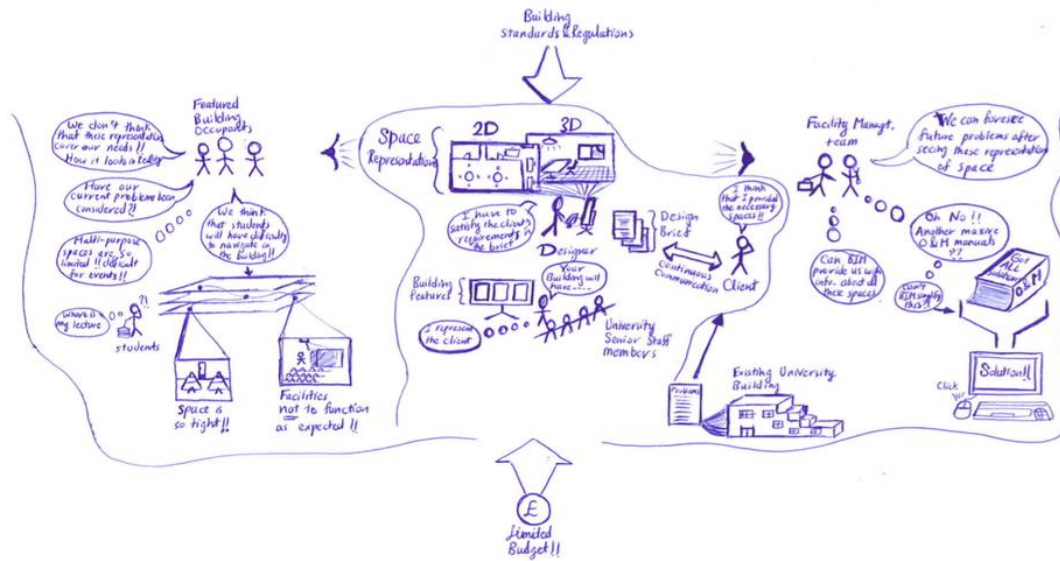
Building
Standards & Regulations

Featured Building Occupants

We don't think that these representations cover our needs!! How it looks in reality

Have our current problems been considered?!

Multi-purpose spaces are so limited!! difficult for events!!

We think that students will have difficulty to navigate in the building!!

Where is my lecture ?!

students

Space is so tight!!

Facilities not to function as expected!!

Space Representation

2D

3D

I have to satisfy the client's requirements in the brief

Designer

Design Brief

Continuous Communication

I think that I provided the necessary spaces!!

Client

Building Features

Your Building will have......

I represent the client

University Senior Staff members

Problems

Existing University Building

Facility Managt. team

We can foresee future problems after seeing these representations of space

Can BIM provide us with info. about all these spaces

Oh No!! Another massive O&M manuals ?!

Can't BIM simplify this?!

Got ALL Solutions O&M

Solution!!

Click

£

Limited Budget!!